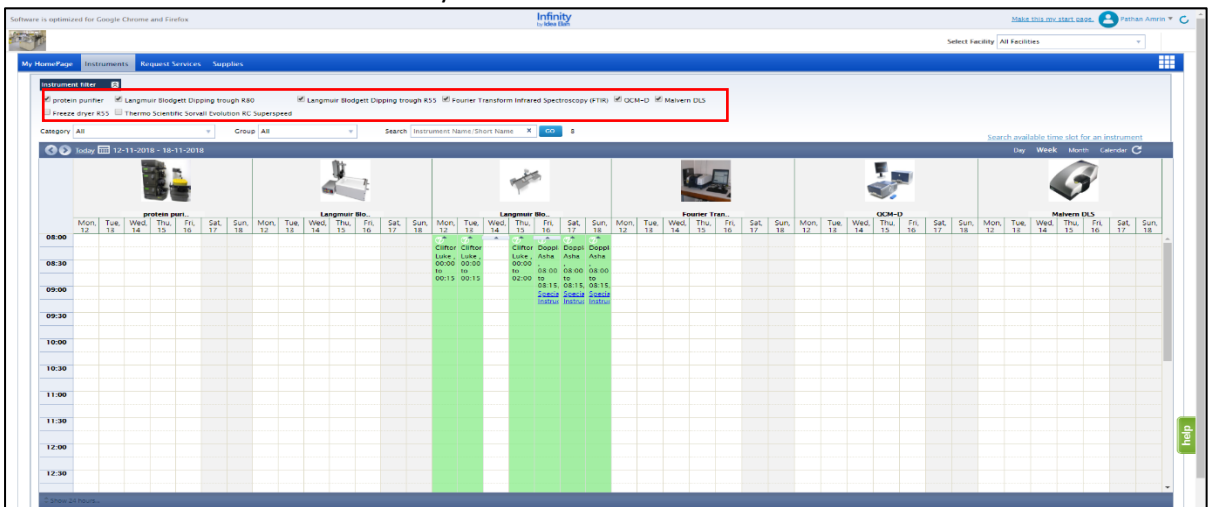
Software is optimized for Google Chrome and Firefox

Infinity
by Idea Elan

Make this my start page | Pathan Amrin

Select Facility All Facilities

My HomePage Instruments Request Services Suppliers

Instrument filter

protein purifier Langmuir Blodgett Dipping trough R80 Langmuir Blodgett Dipping trough R55 Fourier Transform Infrared Spectroscopy (FTIR) QCM-D Malvern DLS
Freeze dryer R55 Thermo Scientific Sorvall Evolution RC Superspeed

Category All Group All Search Instrument Name/Short Name GO

Search available time slot for an instrument

Today 12-11-2018 - 18-11-2018

Day Week Month Calendar

protein puri.. Langmuir Blo.. Langmuir Blo.. Fourier Tran.. QCM-D Malvern DLS

| | Mon, 12 | Tue, 13 | Wed, 14 | Thu, 15 | Fri, 16 | Sat, 17 | Sun, 18 | Mon, 12 | Tue, 13 | Wed, 14 | Thu, 15 | Fri, 16 | Sat, 17 | Sun, 18 | Mon, 12 | Tue, 13 | Wed, 14 | Thu, 15 | Fri, 16 | Sat, 17 | Sun, 18 | Mon, 12 | Tue, 13 | Wed, 14 | Thu, 15 | Fri, 16 | Sat, 17 | Sun, 18 | Mon, 12 | Tue, 13 | Wed, 14 | Thu, 15 | Fri, 16 | Sat, 17 | Sun, 18 | Mon, 12 | Tue, 13 | Wed, 14 | Thu, 15 | Fri, 16 | Sat, 17 | Sun, 18 |
|---|---|---|---|---|---|---|---|---|---|---|---|---|---|---|---|---|---|---|---|---|---|---|---|---|---|---|---|---|---|---|---|---|---|---|---|---|---|---|---|---|---|---|
| 08:00 | | | | | | | | | | | | | | | Cliftor Luke , 00:00 to 00:15 | Cliftor Luke , 00:00 to 00:15 | | Cliftor Luke , 00:00 to 02:00 | Doppi Asha , 08:00 to 08:15, Specia Instru | Doppi Asha , 08:00 to 08:15, Specia Instru | Doppi Asha , 08:00 to 08:15, Specia Instru | | | | | | | | | | | | | | | | | | | | | |
| 08:30 | | | | | | | | | | | | | | | | | | | | | | | | | | | | | | | | | | | | | | | | | | |
| 09:00 | | | | | | | | | | | | | | | | | | | | | | | | | | | | | | | | | | | | | | | | | | |
| 09:30 | | | | | | | | | | | | | | | | | | | | | | | | | | | | | | | | | | | | | | | | | | |
| 10:00 | | | | | | | | | | | | | | | | | | | | | | | | | | | | | | | | | | | | | | | | | | |
| 10:30 | | | | | | | | | | | | | | | | | | | | | | | | | | | | | | | | | | | | | | | | | | |
| 11:00 | | | | | | | | | | | | | | | | | | | | | | | | | | | | | | | | | | | | | | | | | | |
| 11:30 | | | | | | | | | | | | | | | | | | | | | | | | | | | | | | | | | | | | | | | | | | |
| 12:00 | | | | | | | | | | | | | | | | | | | | | | | | | | | | | | | | | | | | | | | | | | |
| 12:30 | | | | | | | | | | | | | | | | | | | | | | | | | | | | | | | | | | | | | | | | | | |

help

Show 24 hours...